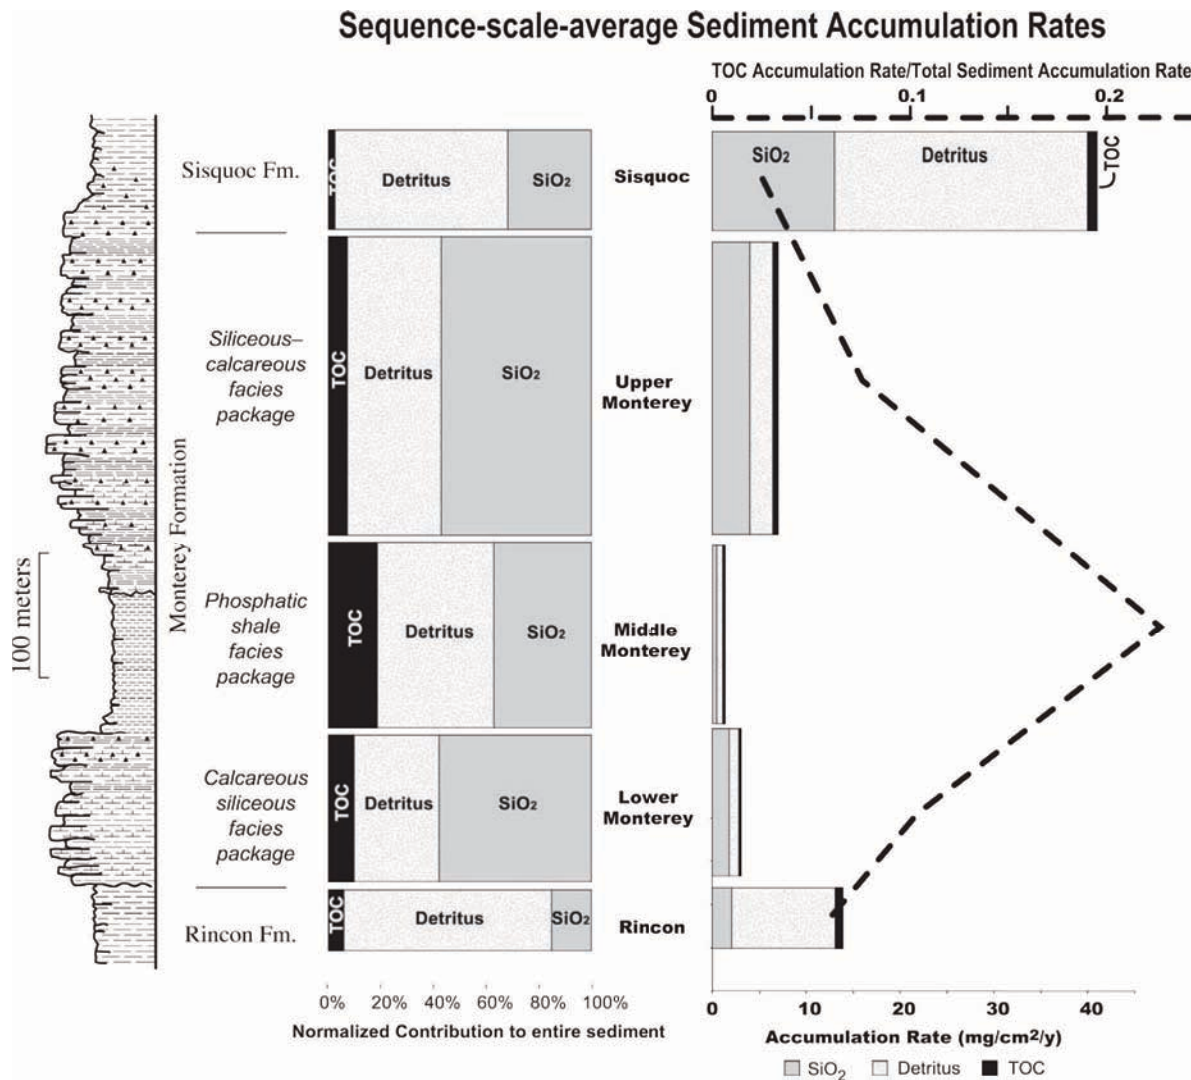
Sequence-scale-average Sediment Accumulation Rates

TOC Accumulation Rate/Total Sediment Accumulation Rate

0 0.1 0.2

100 meters

Monterey Formation

Sisquoc Fm.

Siliceous–calcareous facies package

Phosphatic shale facies package

Calcareous siliceous facies package

Rincon Fm.

TOC Detritus SiO2

TOC Detritus SiO2

TOC Detritus SiO2

TOC Detritus SiO2

TOC Detritus SiO2

0% 20% 40% 60% 80% 100%

Normalized Contribution to entire sediment

Sisquoc

Upper Monterey

Middle Monterey

Lower Monterey

Rincon

SiO2 Detritus TOC

0 10 20 30 40

Accumulation Rate (mg/cm2/y)

$SiO_2$ Detritus TOC